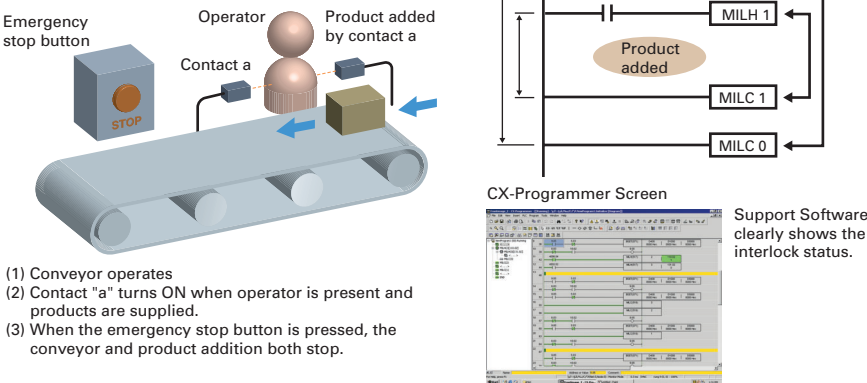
Emergency stop button

Operator

Product added by contact a

Contact a

STOP

(1) Conveyor operates
(2) Contact "a" turns ON when operator is present and products are supplied.
(3) When the emergency stop button is pressed, the conveyor and product addition both stop.

MILH 1

Product added

MILC 1

MILC 0

CX-Programmer Screen

Support Software clearly shows the interlock status.